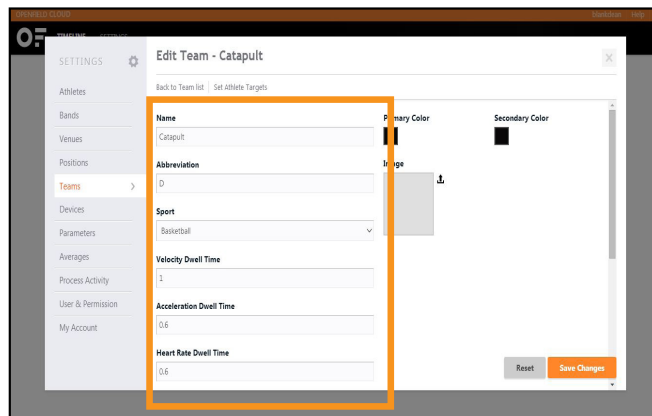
OPENFIELD CLOUD

blankson Help

OF TIMELINE SETTINGS

SETTINGS

Athletes
Bands
Venues
Positions
Teams
Devices
Parameters
Averages
Process Activity
User & Permission
My Account

Edit Team - Catapult

×

Back to Team list | Set Athlete Targets

Name
Catapult

Abbreviation
D

Sport
Basketball

Velocity Dwell Time
1

Acceleration Dwell Time
0.6

Heart Rate Dwell Time
0.6

Primary Color

Secondary Color

Image

Reset

Save Changes